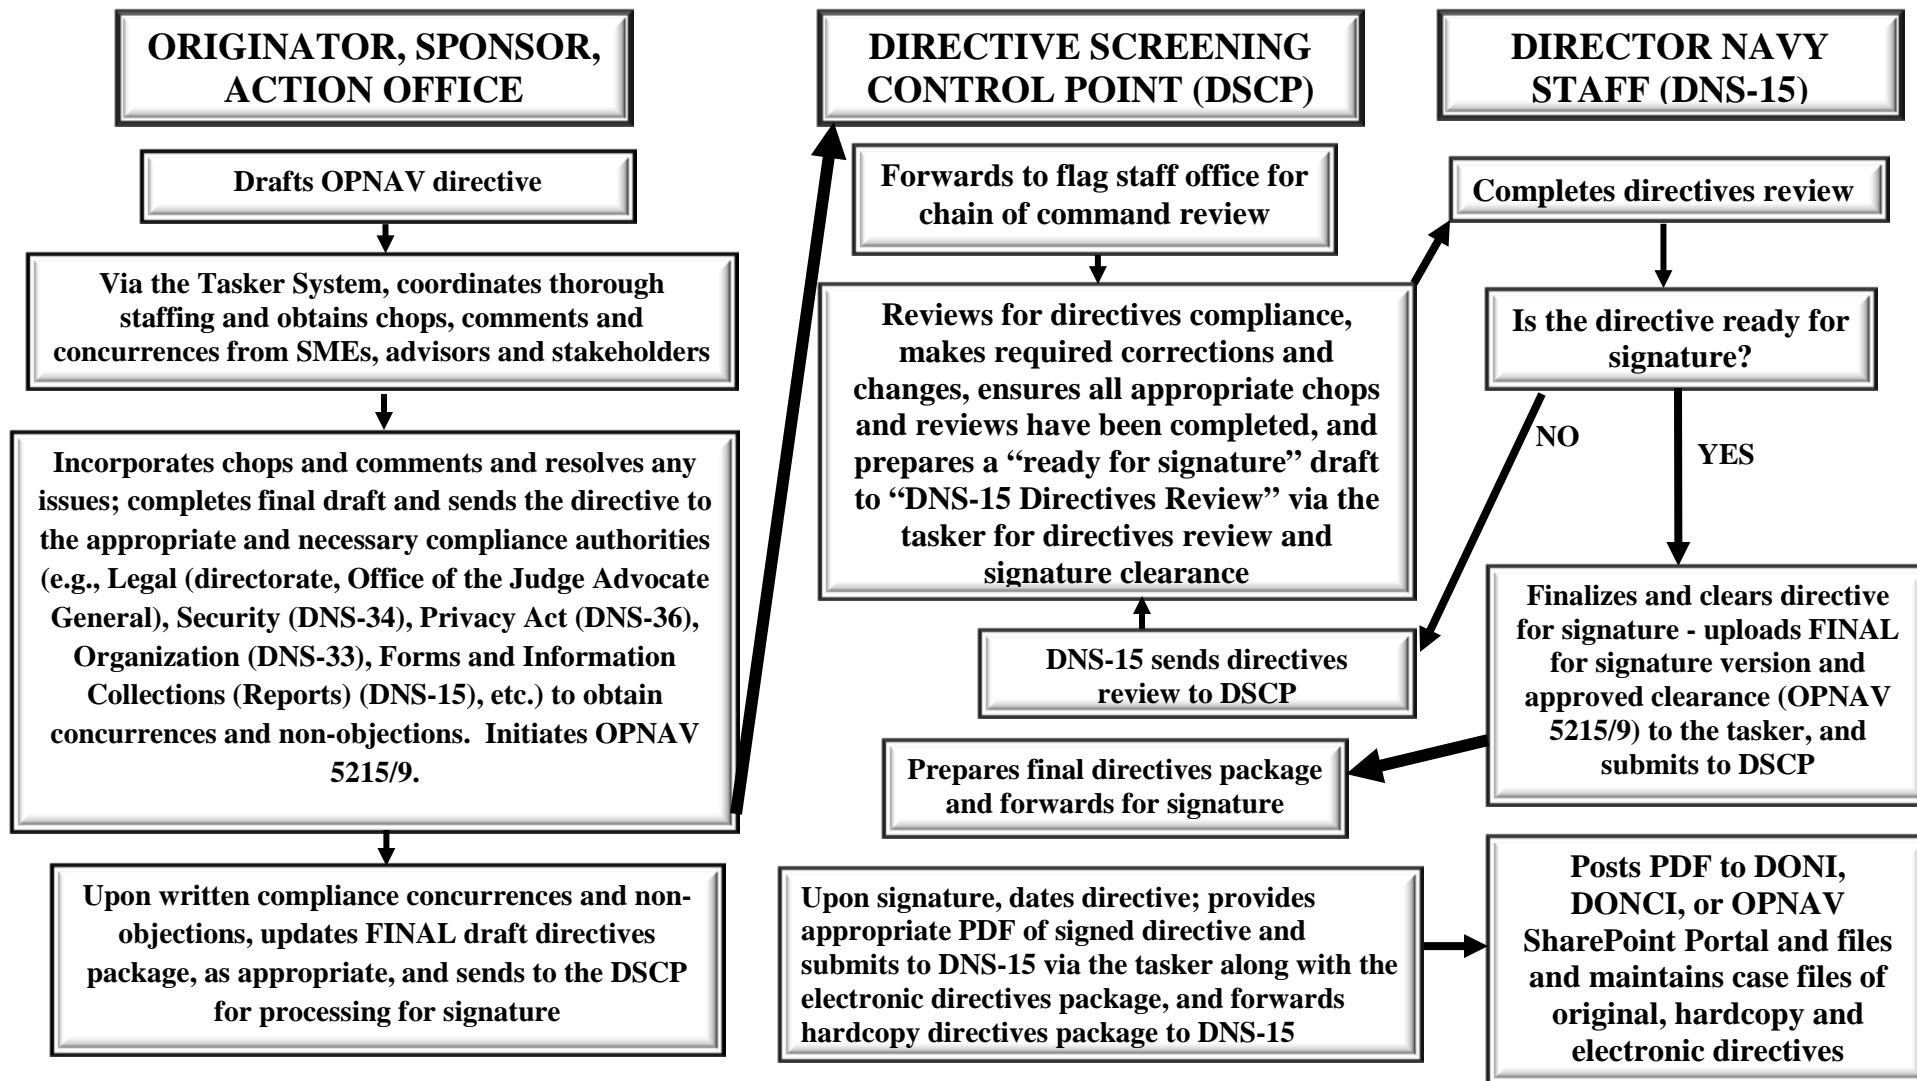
ORIGINATOR, SPONSOR, ACTION OFFICE

Drafts OPNAV directive

Via the Tasker System, coordinates thorough staffing and obtains chops, comments and concurrences from SMEs, advisors and stakeholders

Incorporates chops and comments and resolves any issues; completes final draft and sends the directive to the appropriate and necessary compliance authorities (e.g., Legal (directorate, Office of the Judge Advocate General), Security (DNS-34), Privacy Act (DNS-36), Organization (DNS-33), Forms and Information Collections (Reports) (DNS-15), etc.) to obtain concurrences and non-objections. Initiates OPNAV 5215/9.

Upon written compliance concurrences and non-objections, updates FINAL draft directives package, as appropriate, and sends to the DSCP for processing for signature

DIRECTIVE SCREENING CONTROL POINT (DSCP)

Forwards to flag staff office for chain of command review

Reviews for directives compliance, makes required corrections and changes, ensures all appropriate chops and reviews have been completed, and prepares a "ready for signature" draft to "DNS-15 Directives Review" via the tasker for directives review and signature clearance

DNS-15 sends directives review to DSCP

Prepares final directives package and forwards for signature

Upon signature, dates directive; provides appropriate PDF of signed directive and submits to DNS-15 via the tasker along with the electronic directives package, and forwards hardcopy directives package to DNS-15

DIRECTOR NAVY STAFF (DNS-15)

Completes directives review

Is the directive ready for signature?

NO

YES

Finalizes and clears directive for signature - uploads FINAL for signature version and approved clearance (OPNAV 5215/9) to the tasker, and submits to DSCP

Posts PDF to DONI, DONCI, or OPNAV SharePoint Portal and files and maintains case files of original, hardcopy and electronic directives